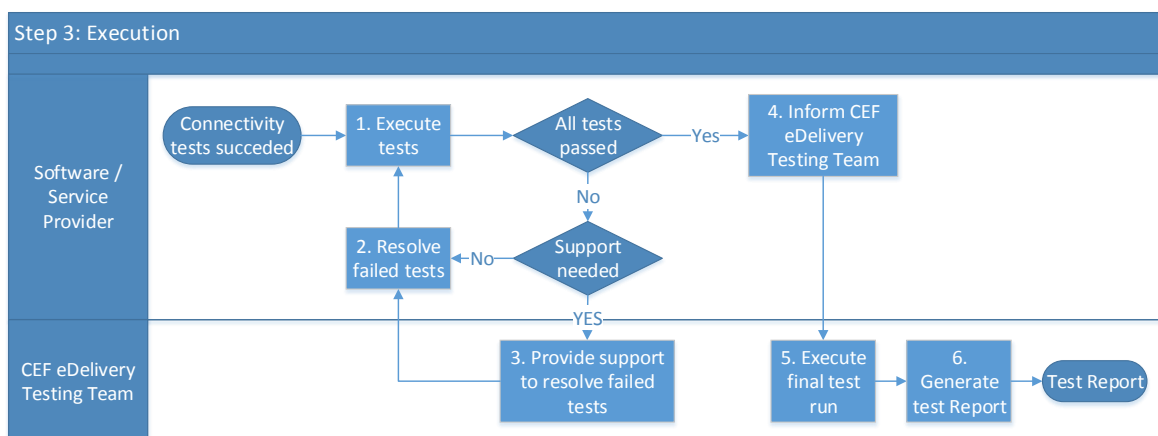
Step 3: Execution

Software / Service Provider

Connectivity tests succeded

1. Execute tests

All tests passed

Yes

4. Inform CEF eDelivery Testing Team

No

2. Resolve failed tests

No

Support needed

YES

CEF eDelivery Testing Team

3. Provide support to resolve failed tests

5. Execute final test run

6. Generate test Report

Test Report